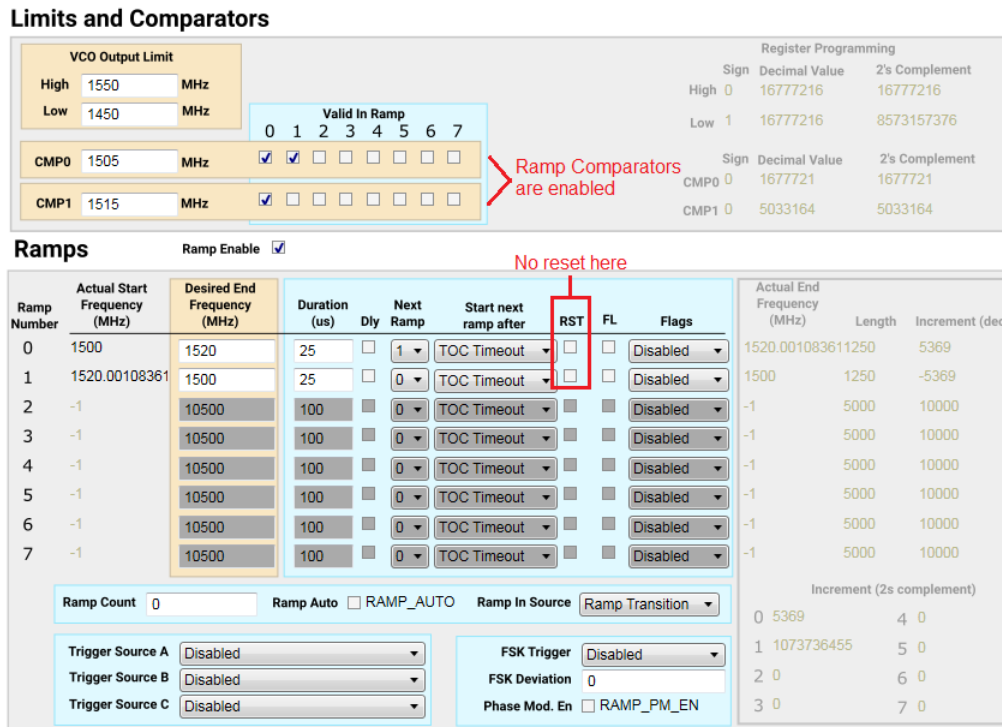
Limits and Comparators

VCO Output Limit
High 1550 MHz
Low 1450 MHz

Valid In Ramp
0 1 2 3 4 5 6 7

CMP0 1505 MHz
CMP1 1515 MHz

Ramp Comparators are enabled

Register Programming

| | Sign | Decimal Value | 2's Complement |
|---|---|---|---|
| High | 0 | 16777216 | 16777216 |
| Low | 1 | 16777216 | 8573157376 |

| | Sign | Decimal Value | 2's Complement |
|---|---|---|---|
| CMP0 | 0 | 1677721 | 1677721 |
| CMP1 | 0 | 5033164 | 5033164 |

Ramps

Ramp Enable

No reset here

| Ramp Number | Actual Start Frequency (MHz) | Desired End Frequency (MHz) | Duration (us) | Dly | Next Ramp | Start next ramp after | RST | FL | Flags |
|---|---|---|---|---|---|---|---|---|---|
| 0 | 1500 | 1520 | 25 | | 1 | TOC Timeout | | | Disabled |
| 1 | 1520.00108361 | 1500 | 25 | | 0 | TOC Timeout | | | Disabled |
| 2 | -1 | 10500 | 100 | | 0 | TOC Timeout | | | Disabled |
| 3 | -1 | 10500 | 100 | | 0 | TOC Timeout | | | Disabled |
| 4 | -1 | 10500 | 100 | | 0 | TOC Timeout | | | Disabled |
| 5 | -1 | 10500 | 100 | | 0 | TOC Timeout | | | Disabled |
| 6 | -1 | 10500 | 100 | | 0 | TOC Timeout | | | Disabled |
| 7 | -1 | 10500 | 100 | | 0 | TOC Timeout | | | Disabled |

| Actual End Frequency (MHz) | Length | Increment (dec |
|---|---|---|
| 1520.001083611250 | 1250 | 5369 |
| 1500 | 1250 | -5369 |
| -1 | 5000 | 10000 |
| -1 | 5000 | 10000 |
| -1 | 5000 | 10000 |
| -1 | 5000 | 10000 |
| -1 | 5000 | 10000 |
| -1 | 5000 | 10000 |

Ramp Count 0 Ramp Auto RAMP_AUTO Ramp In Source Ramp Transition

Trigger Source A Disabled
Trigger Source B Disabled
Trigger Source C Disabled

FSK Trigger Disabled
FSK Deviation 0
Phase Mod. En RAMP_PM_EN

Increment (2s complement)
0 5369 4 0
1 1073736455 5 0
2 0 6 0
3 0 7 0